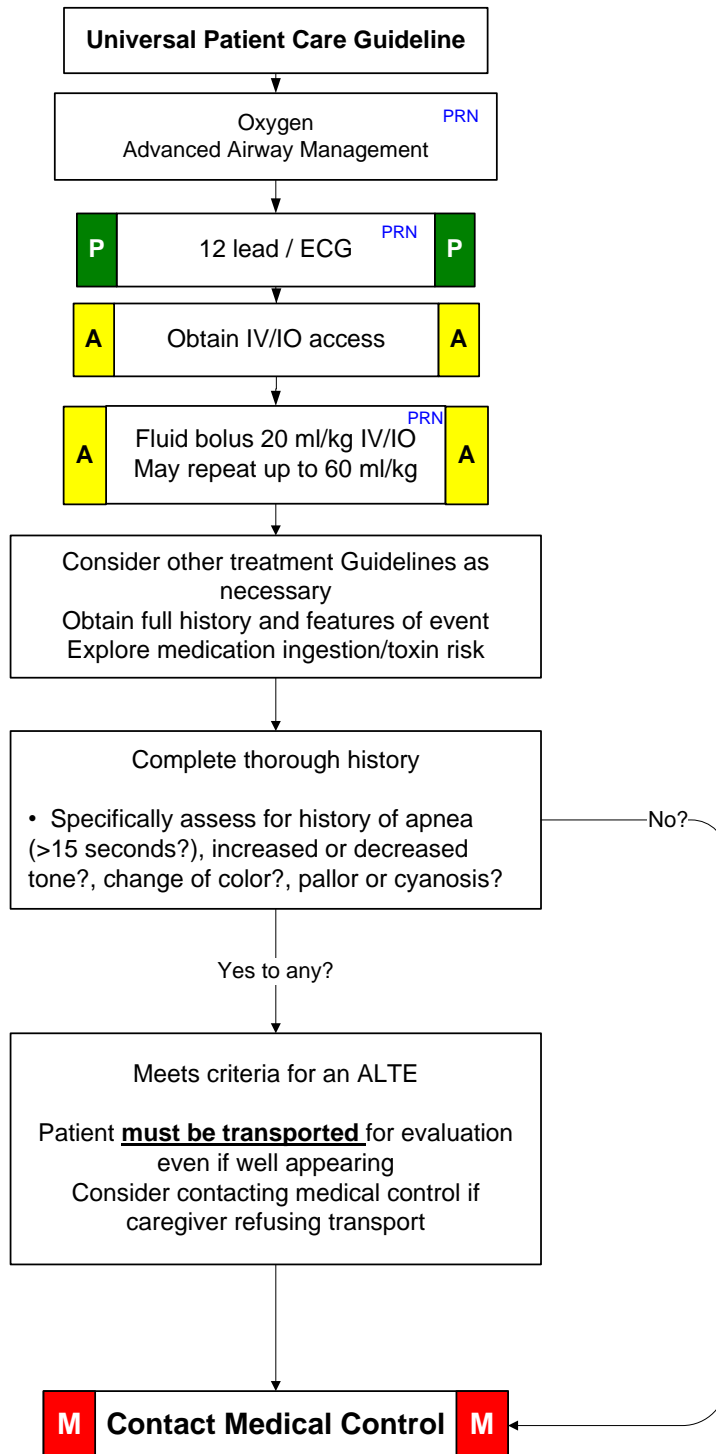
Universal Patient Care Guideline

Oxygen
Advanced Airway Management
PRN

P 12 lead / ECG PRN P

A Obtain IV/IO access A

A Fluid bolus 20 ml/kg IV/IO
May repeat up to 60 ml/kg PRN A

Consider other treatment Guidelines as necessary
Obtain full history and features of event
Explore medication ingestion/toxin risk

Complete thorough history

• Specifically assess for history of apnea (>15 seconds?), increased or decreased tone?, change of color?, pallor or cyanosis?

No?

Yes to any?

Meets criteria for an ALTE

Patient **must be transported** for evaluation even if well appearing
Consider contacting medical control if caregiver refusing transport

M Contact Medical Control M